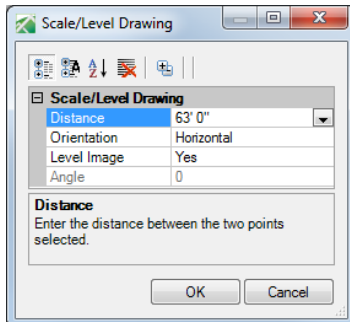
Scale/Level Drawing

| Scale/Level Drawing | |
|---|---|
| Distance | 63' 0" |
| Orientation | Horizontal |
| Level Image | Yes |
| Angle | 0 |

Distance
Enter the distance between the two points selected.

OK Cancel